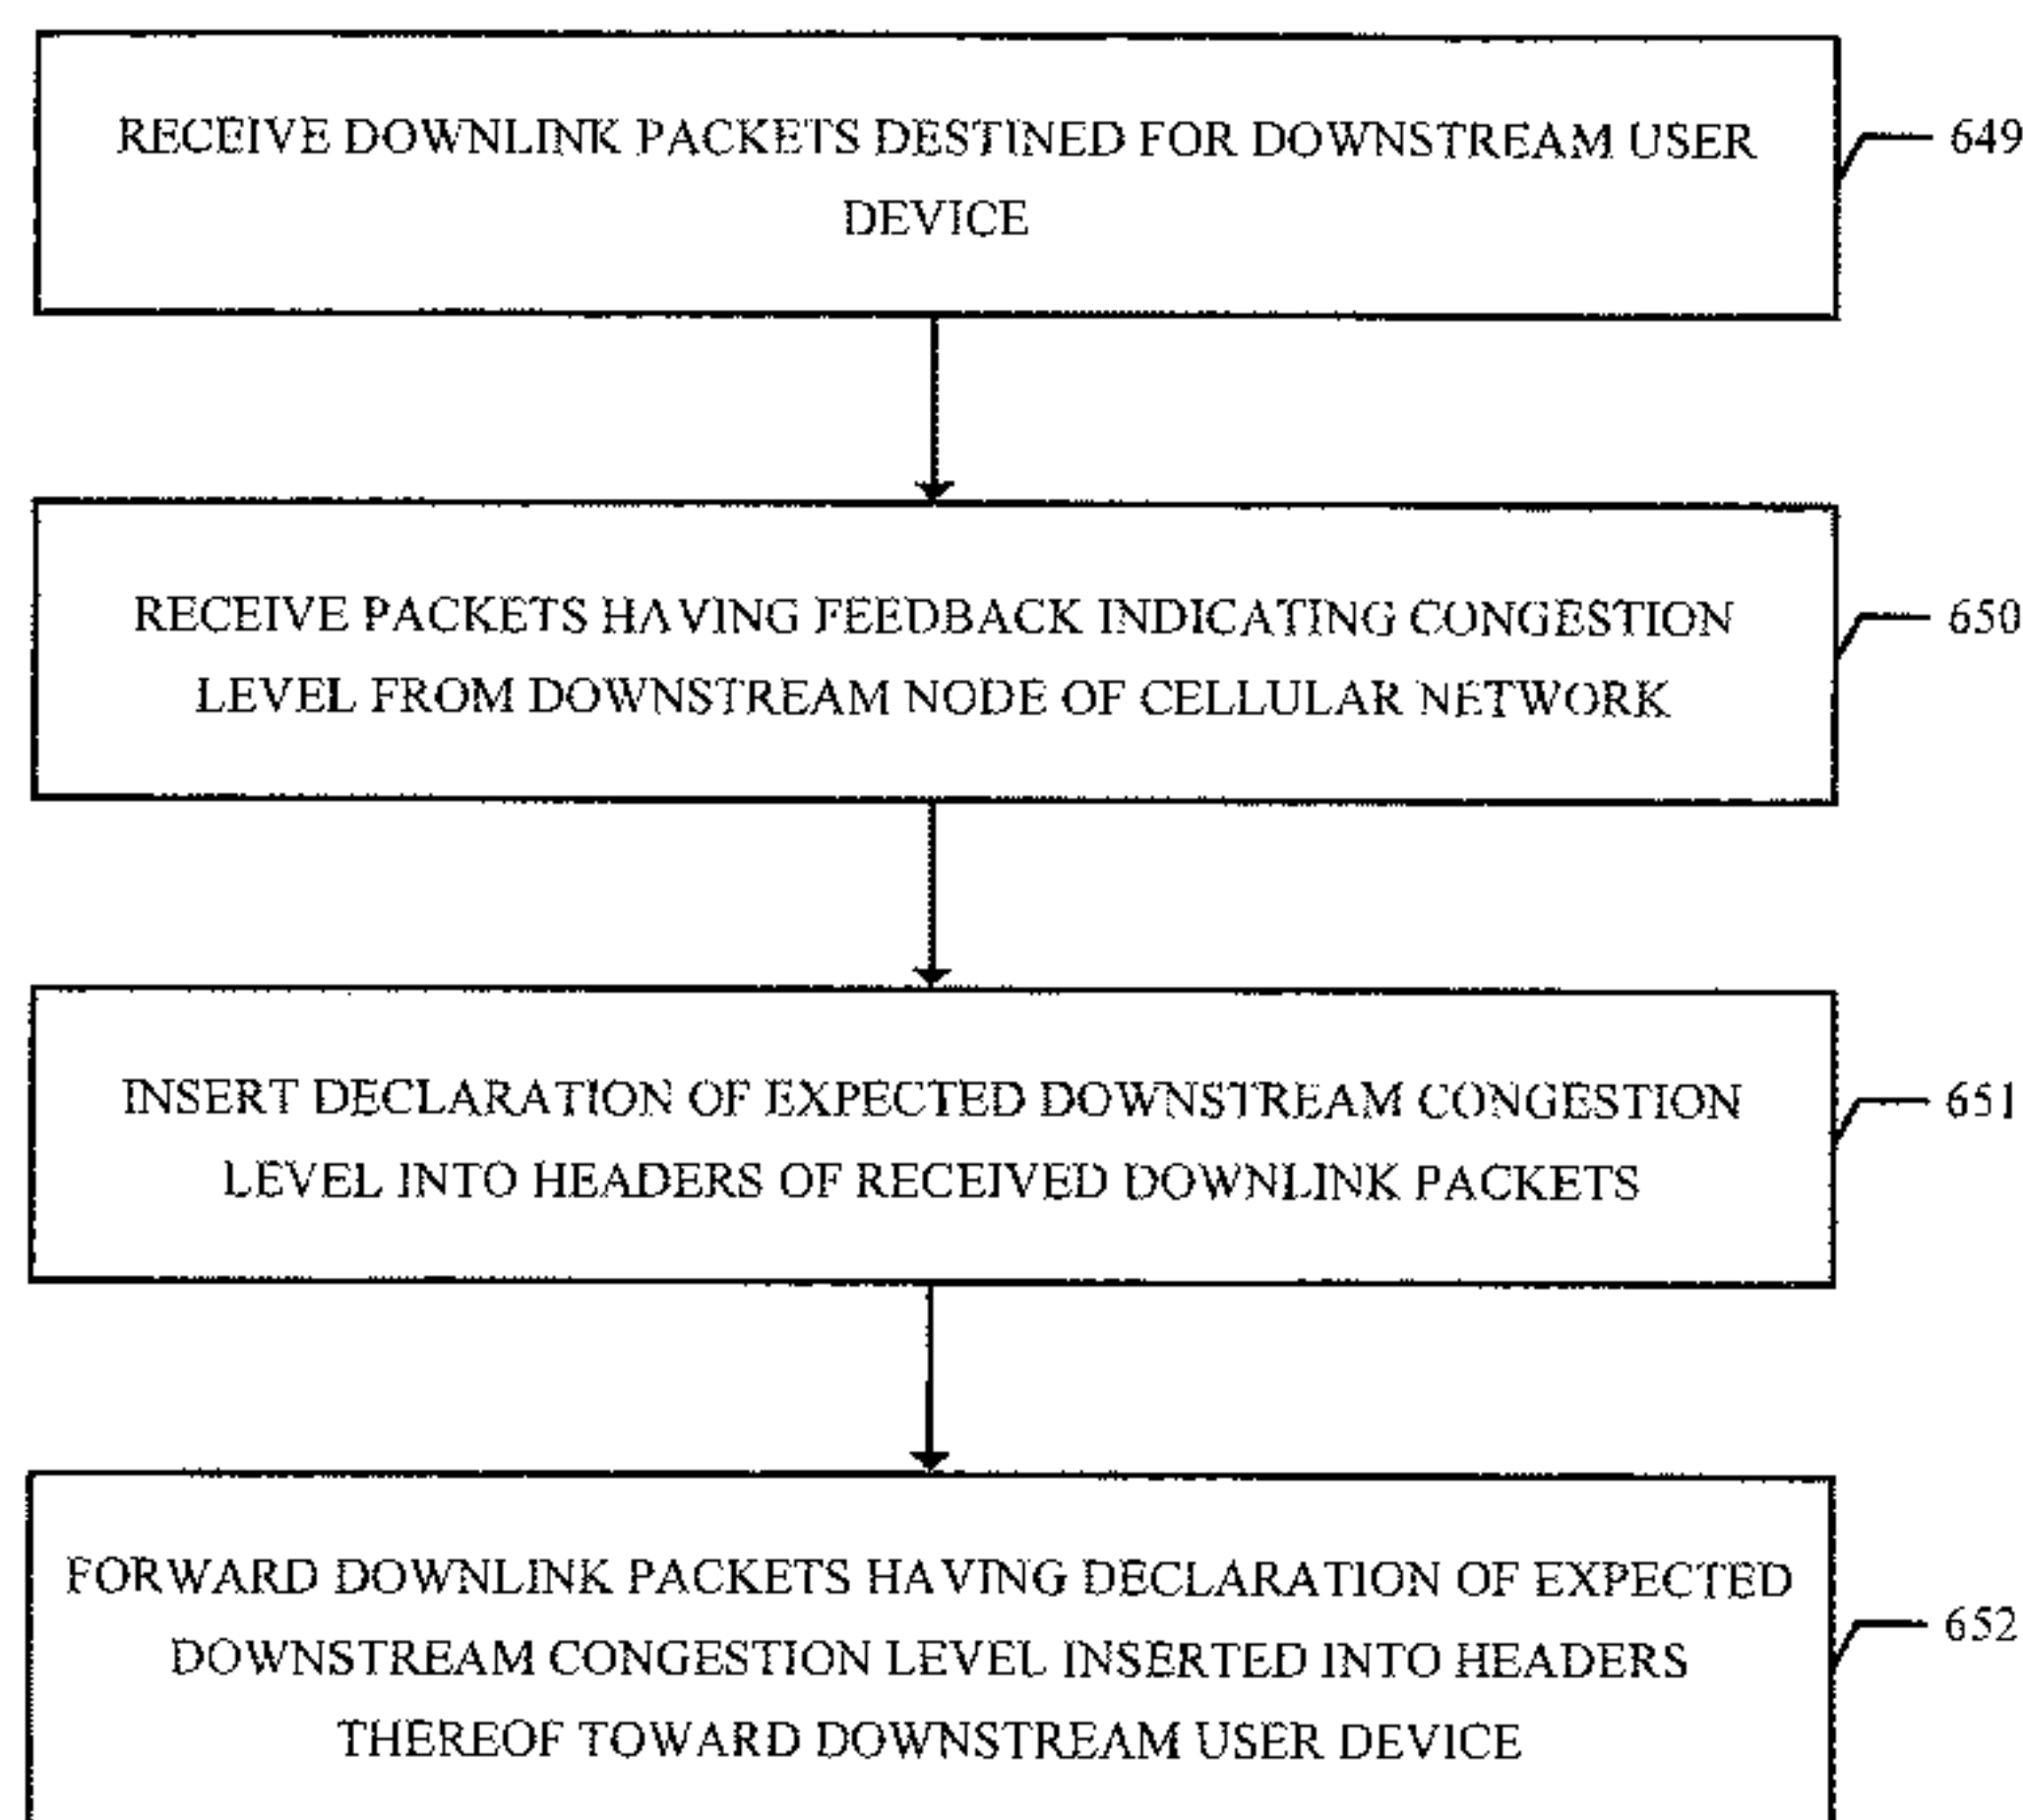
RECEIVE DOWNLINK PACKETS DESTINED FOR DOWNSTREAM USER DEVICE

649

RECEIVE PACKETS HAVING FEEDBACK INDICATING CONGESTION LEVEL FROM DOWNSTREAM NODE OF CELLULAR NETWORK

650

INSERT DECLARATION OF EXPECTED DOWNSTREAM CONGESTION LEVEL INTO HEADERS OF RECEIVED DOWNLINK PACKETS

651

FORWARD DOWNLINK PACKETS HAVING DECLARATION OF EXPECTED DOWNSTREAM CONGESTION LEVEL INSERTED INTO HEADERS THEREOF TOWARD DOWNSTREAM USER DEVICE

652